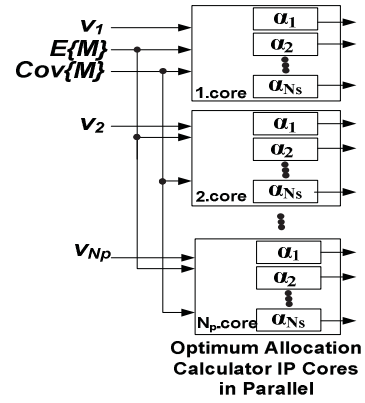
$v_1$
$E\{M\}$
$Cov\{M\}$
$\alpha_1$
$\alpha_2$
$\alpha_{Ns}$
1.core
$v_2$
$\alpha_1$
$\alpha_2$
$\alpha_{Ns}$
2.core
$v_{Np}$
$\alpha_1$
$\alpha_2$
$\alpha_{Ns}$
$N_p$.core

Optimum Allocation Calculator IP Cores in Parallel